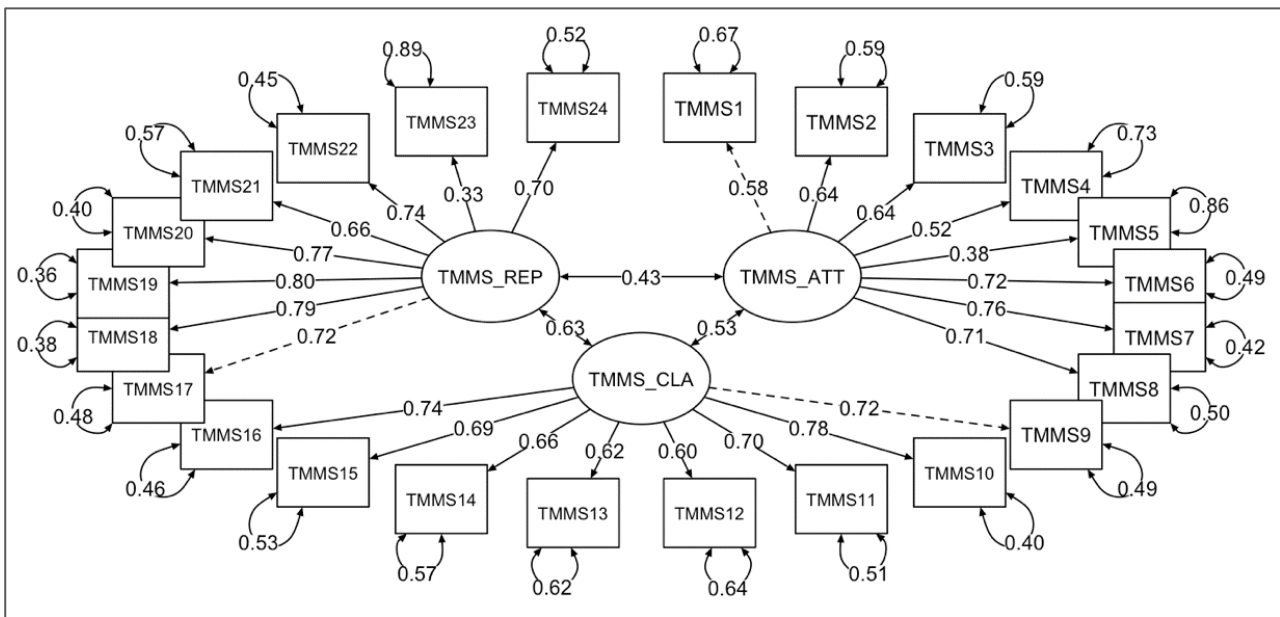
0.89
0.52
0.67
0.59
0.45
TMMS23
TMMS24
TMMS1
TMMS2
0.59
0.57
TMMS22
TMMS3
0.73
TMMS21
0.33
0.70
0.58
0.64
TMMS4
0.40
0.74
0.64
0.86
TMMS20
0.66
0.52
TMMS5
0.77
0.38
TMMS_REP
0.43
TMMS_ATT
0.36
TMMS19
0.80
0.72
TMMS6
0.49
0.79
0.76
TMMS18
TMMS7
0.38
0.72
0.63
0.53
0.71
0.42
TMMS17
TMMS_CLA
TMMS8
0.48
0.74
0.72
0.50
TMMS16
TMMS9
0.69
0.66
0.62
0.60
0.70
0.78
TMMS15
0.46
TMMS14
TMMS10
TMMS13
TMMS12
TMMS11
0.49
0.53
0.40
0.57
0.51
0.62
0.64